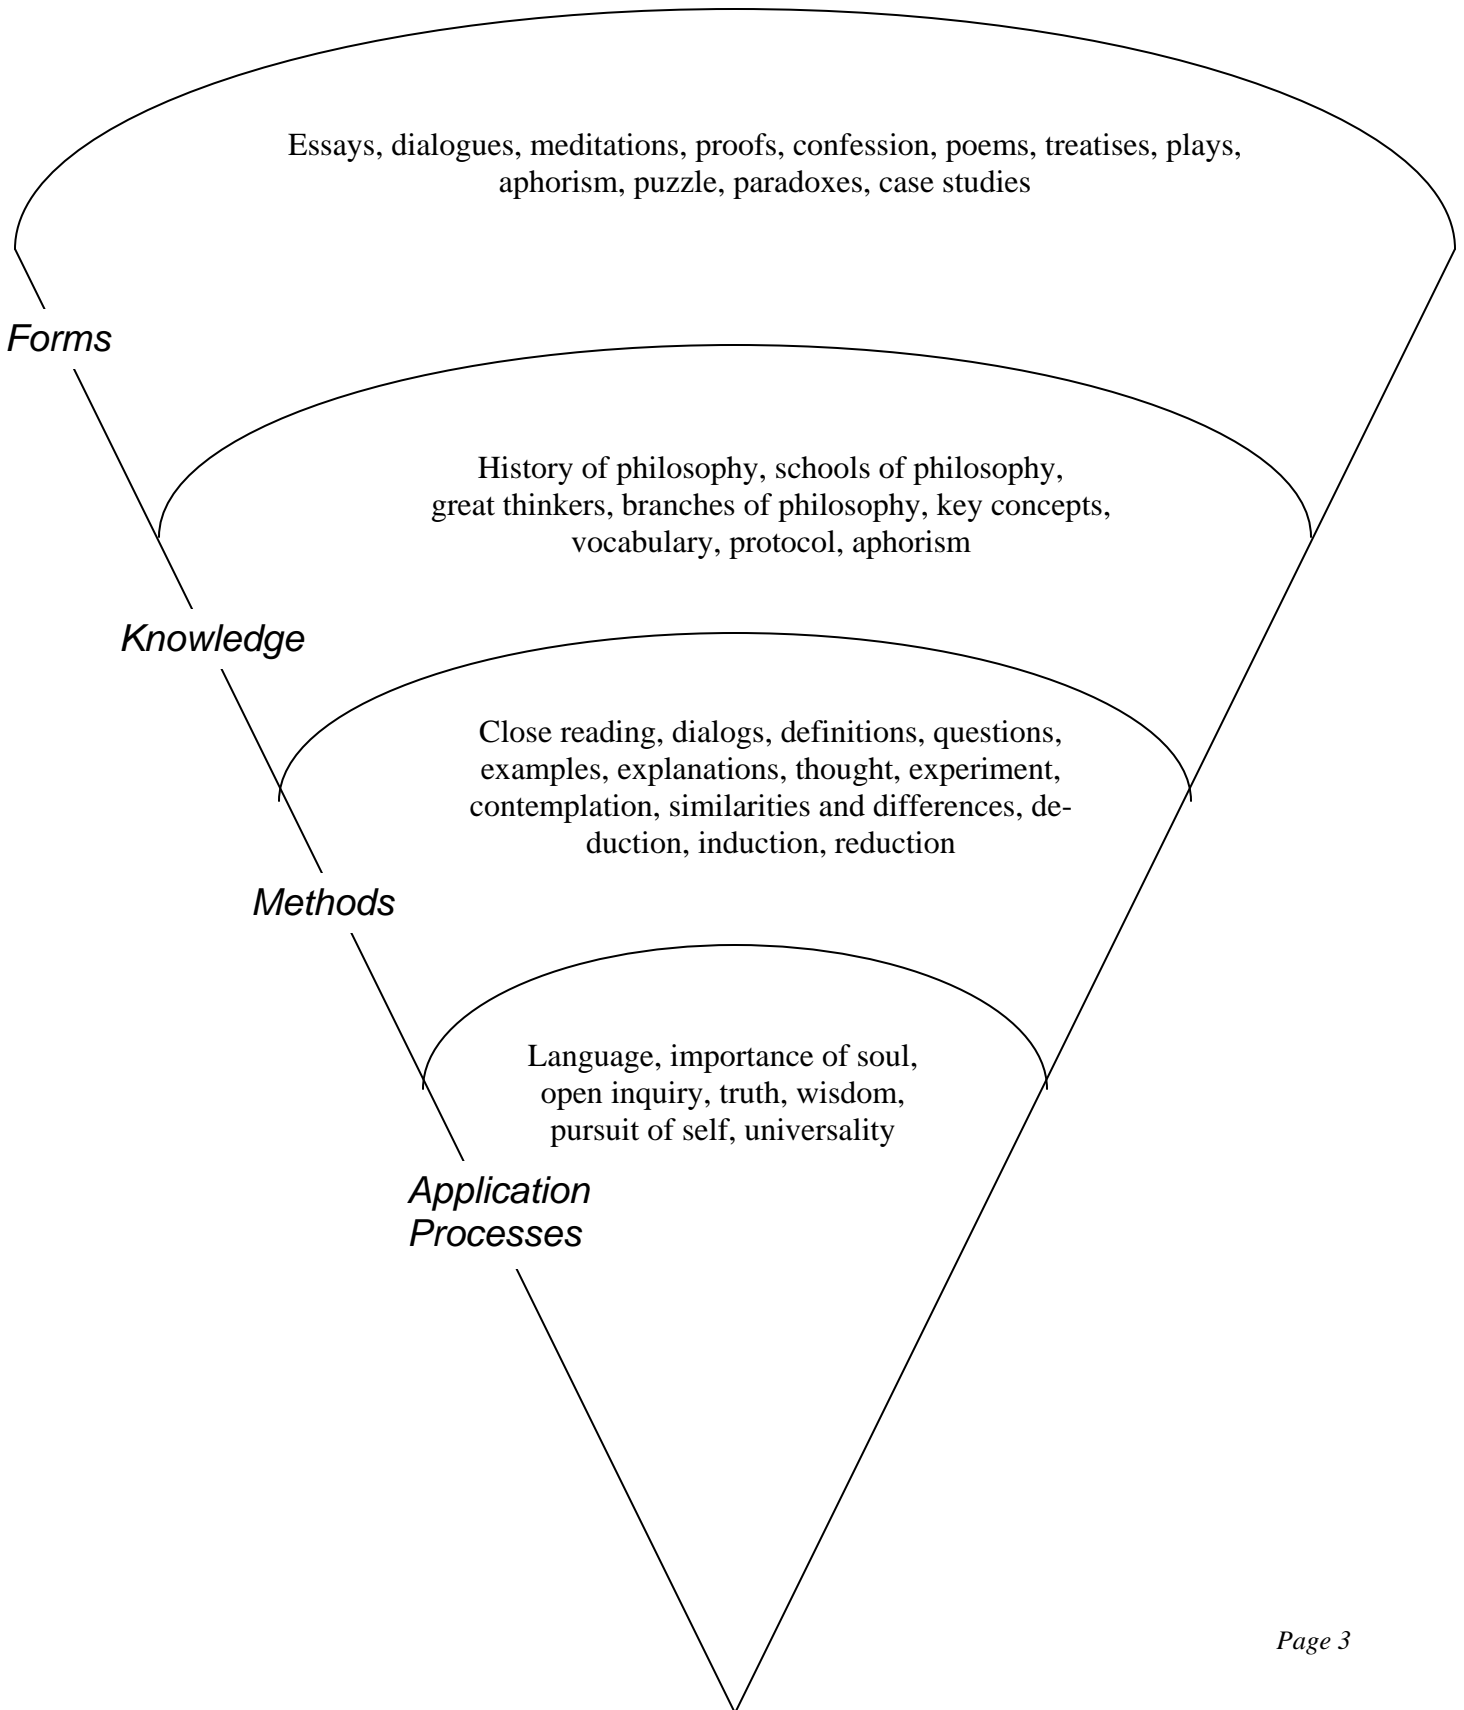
Essays, dialogues, meditations, proofs, confession, poems, treatises, plays, aphorism, puzzle, paradoxes, case studies

Forms

History of philosophy, schools of philosophy, great thinkers, branches of philosophy, key concepts, vocabulary, protocol, aphorism

Knowledge

Close reading, dialogs, definitions, questions, examples, explanations, thought, experiment, contemplation, similarities and differences, deduction, induction, reduction

Methods

Language, importance of soul, open inquiry, truth, wisdom, pursuit of self, universality

Application Processes

Page 3